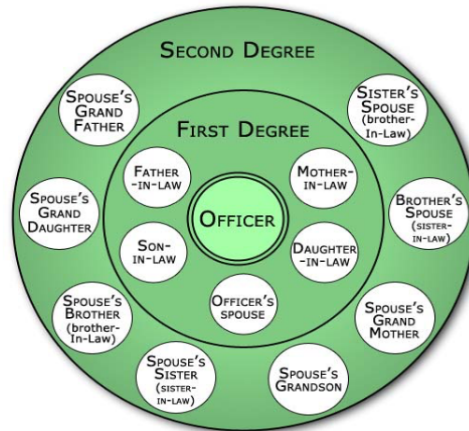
Second Degree

Spouse's Grand Father

Sister's Spouse (brother-In-Law)

First Degree

Father-in-law

Mother-in-law

Officer

Spouse's Grand Daughter

Brother's Spouse (sister-in-law)

Son-in-law

Daughter-in-law

Officer's spouse

Spouse's Brother (brother-In-Law)

Spouse's Grand Mother

Spouse's Sister (sister-in-law)

Spouse's Grandson